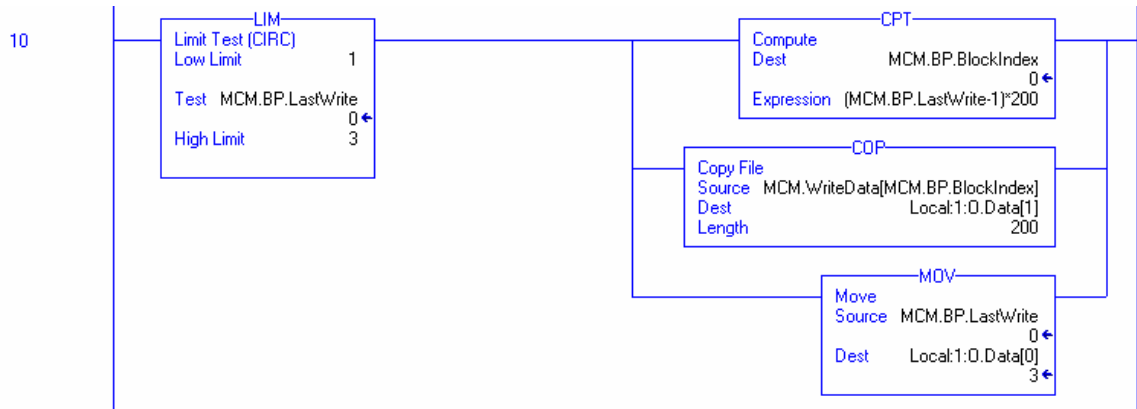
10

LIM
Limit Test (CIRC)
Low Limit 1

Test MCM.BP.LastWrite
0←
High Limit 3

CPT
Compute
Dest MCM.BP.BlockIndex
0←
Expression (MCM.BP.LastWrite-1)*200

COP
Copy File
Source MCM.WriteData[MCM.BP.BlockIndex]
Dest Local:1:O.Data[1]
Length 200

MOV
Move
Source MCM.BP.LastWrite
0←
Dest Local:1:O.Data[0]
3←